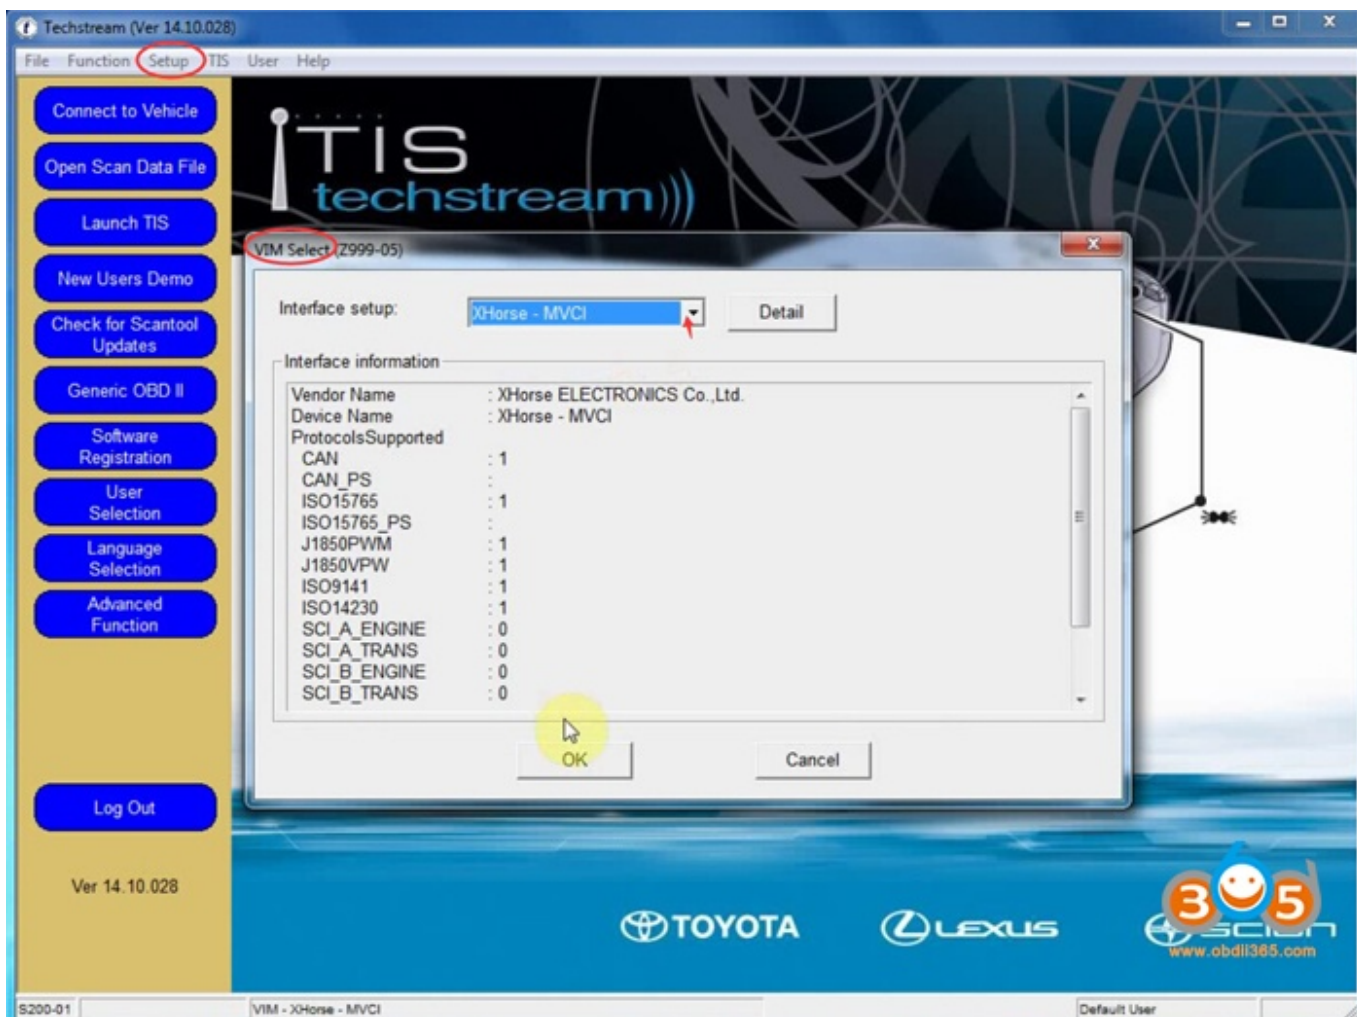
Techstream (Ver 14.10.028)

File Function Setup TIS User Help

Connect to Vehicle

Open Scan Data File

Launch TIS

New Users Demo

Check for Scantool Updates

Generic OBD II

Software Registration

User Selection

Language Selection

Advanced Function

Log Out

Ver 14.10.028

TIS techstream

VIM Select (Z999-05)

Interface setup: XHorse - MVCI Detail

Interface information

| | |
|---|---|
| Vendor Name | : XHorse ELECTRONICS Co.,Ltd. |
| Device Name | : XHorse - MVCI |
| ProtocolsSupported | |
| CAN | : 1 |
| CAN_PS | : |
| ISO15765 | : 1 |
| ISO15765_PS | : |
| J1850PWM | : 1 |
| J1850VPW | : 1 |
| ISO9141 | : 1 |
| ISO14230 | : 1 |
| SCI_A_ENGINE | : 0 |
| SCI_A_TRANS | : 0 |
| SCI_B_ENGINE | : 0 |
| SCI_B_TRANS | : 0 |

OK Cancel

TOYOTA LEXUS SCION

365 www.obdii365.com

S200-01 VIM - XHorse - MVCI Default User